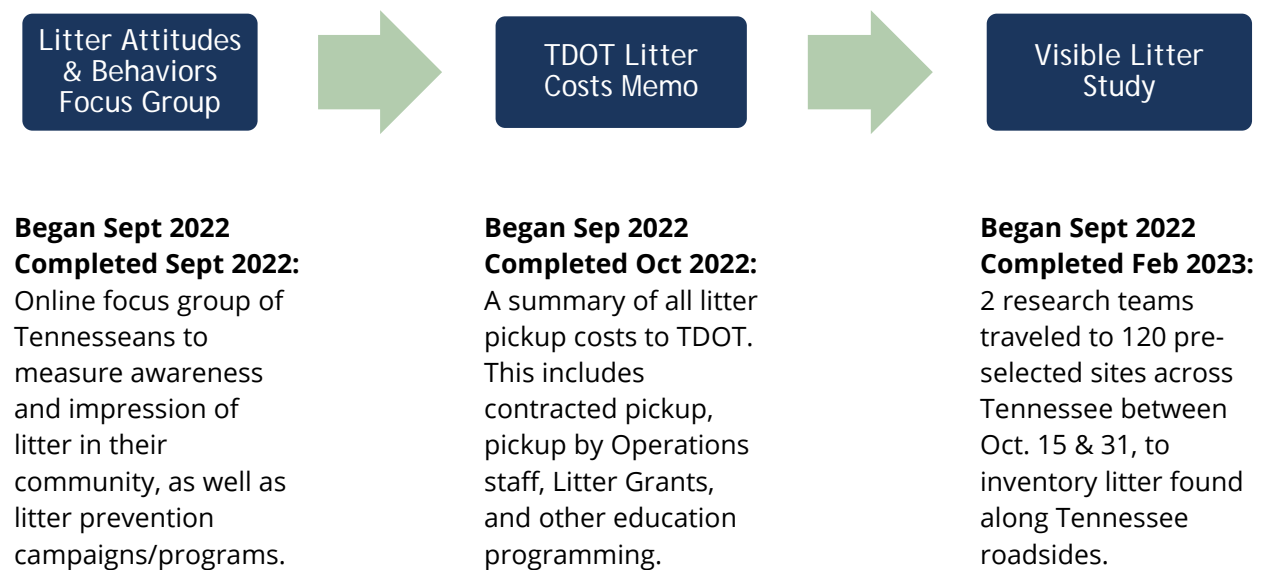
Litter Attitudes & Behaviors Focus Group

TDOT Litter Costs Memo

Visible Litter Study

**Began Sept 2022**
**Completed Sept 2022:**
Online focus group of Tennesseans to measure awareness and impression of litter in their community, as well as litter prevention campaigns/programs.

**Began Sep 2022**
**Completed Oct 2022:**
A summary of all litter pickup costs to TDOT. This includes contracted pickup, pickup by Operations staff, Litter Grants, and other education programming.

**Began Sept 2022**
**Completed Feb 2023:**
2 research teams traveled to 120 pre-selected sites across Tennessee between Oct. 15 & 31, to inventory litter found along Tennessee roadsides.